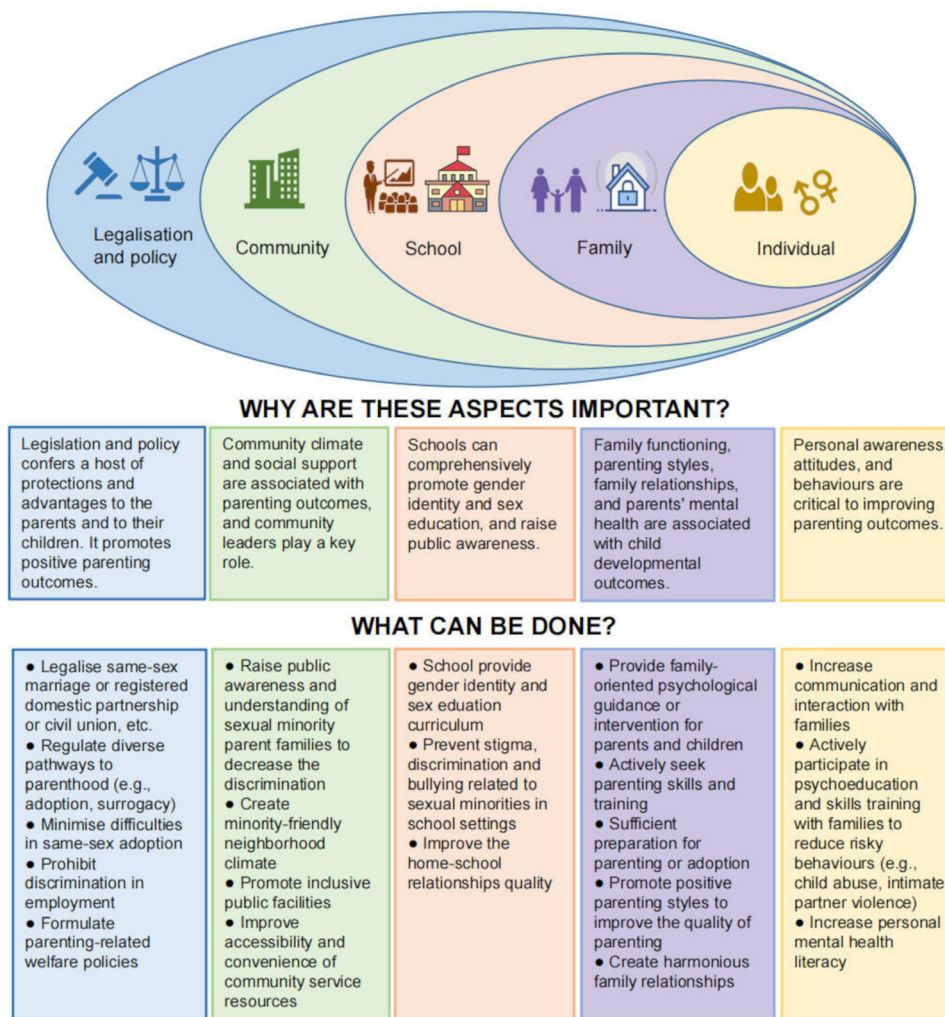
Legalisation and policy

Community

School

Family

Individual

WHY ARE THESE ASPECTS IMPORTANT?

Legislation and policy confers a host of protections and advantages to the parents and to their children. It promotes positive parenting outcomes.

Community climate and social support are associated with parenting outcomes, and community leaders play a key role.

Schools can comprehensively promote gender identity and sex education, and raise public awareness.

Family functioning, parenting styles, family relationships, and parents' mental health are associated with child developmental outcomes.

Personal awareness attitudes, and behaviours are critical to improving parenting outcomes.

WHAT CAN BE DONE?

● Legalise same-sex marriage or registered domestic partnership or civil union, etc.
● Regulate diverse pathways to parenthood (e.g., adoption, surrogacy)
● Minimise difficulties in same-sex adoption
● Prohibit discrimination in employment
● Formulate parenting-related welfare policies

● Raise public awareness and understanding of sexual minority parent families to decrease the discrimination
● Create minority-friendly neighborhood climate
● Promote inclusive public facilities
● Improve accessibility and convenience of community service resources

● School provide gender identity and sex eduation curriculum
● Prevent stigma, discrimination and bullying related to sexual minorities in school settings
● Improve the home-school relationships quality

● Provide family-oriented psychological guidance or intervention for parents and children
● Actively seek parenting skills and training
● Sufficient preparation for parenting or adoption
● Promote positive parenting styles to improve the quality of parenting
● Create harmonious family relationships

● Increase communication and interaction with families
● Actively participate in psychoeducation and skills training with families to reduce risky behaviours (e.g., child abuse, intimate partner violence)
● Increase personal mental health literacy